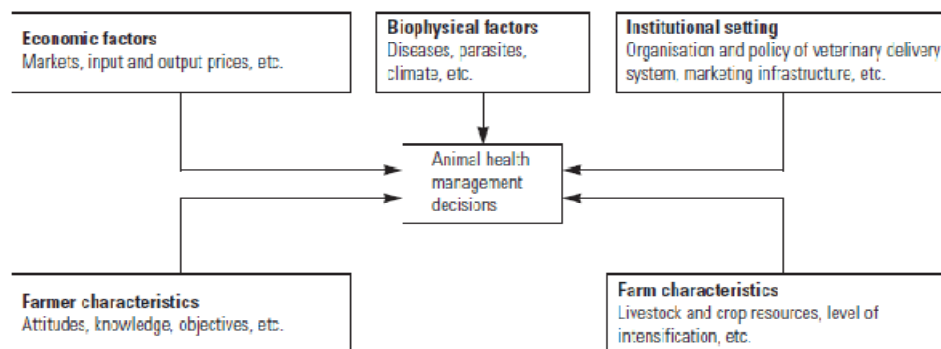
Economic factors
Markets, input and output prices, etc.

Biophysical factors
Diseases, parasites, climate, etc.

Institutional setting
Organisation and policy of veterinary delivery system, marketing infrastructure, etc.

Animal health management decisions

Farmer characteristics
Attitudes, knowledge, objectives, etc.

Farm characteristics
Livestock and crop resources, level of intensification, etc.